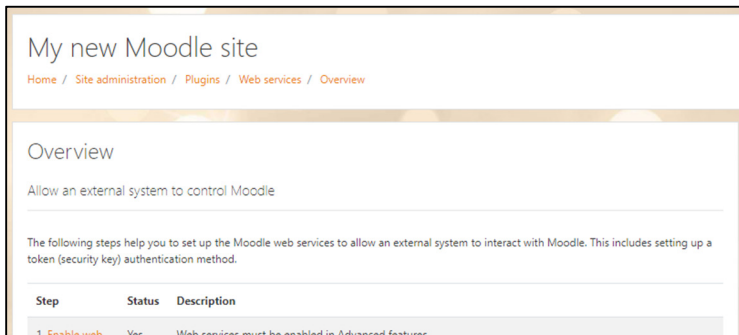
My new Moodle site

Home / Site administration / Plugins / Web services / Overview

Overview

Allow an external system to control Moodle

The following steps help you to set up the Moodle web services to allow an external system to interact with Moodle. This includes setting up a token (security key) authentication method.

| Step | Status | Description |
|---|---|---|
| 1. Enable web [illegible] | Yes | Web services must be enabled in Advanced features |